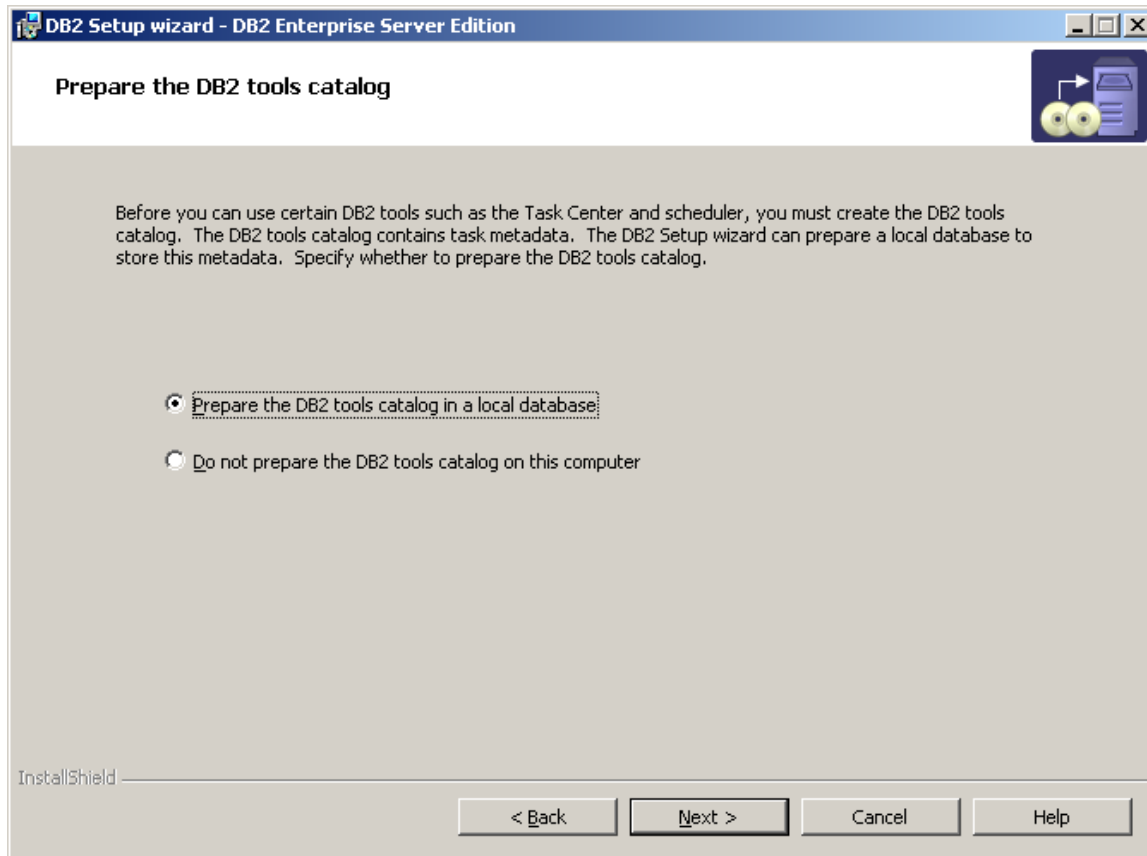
DB2 Setup wizard - DB2 Enterprise Server Edition

Prepare the DB2 tools catalog

Before you can use certain DB2 tools such as the Task Center and scheduler, you must create the DB2 tools catalog. The DB2 tools catalog contains task metadata. The DB2 Setup wizard can prepare a local database to store this metadata. Specify whether to prepare the DB2 tools catalog.

Prepare the DB2 tools catalog in a local database

Do not prepare the DB2 tools catalog on this computer

InstallShield

< Back
Next >
Cancel
Help